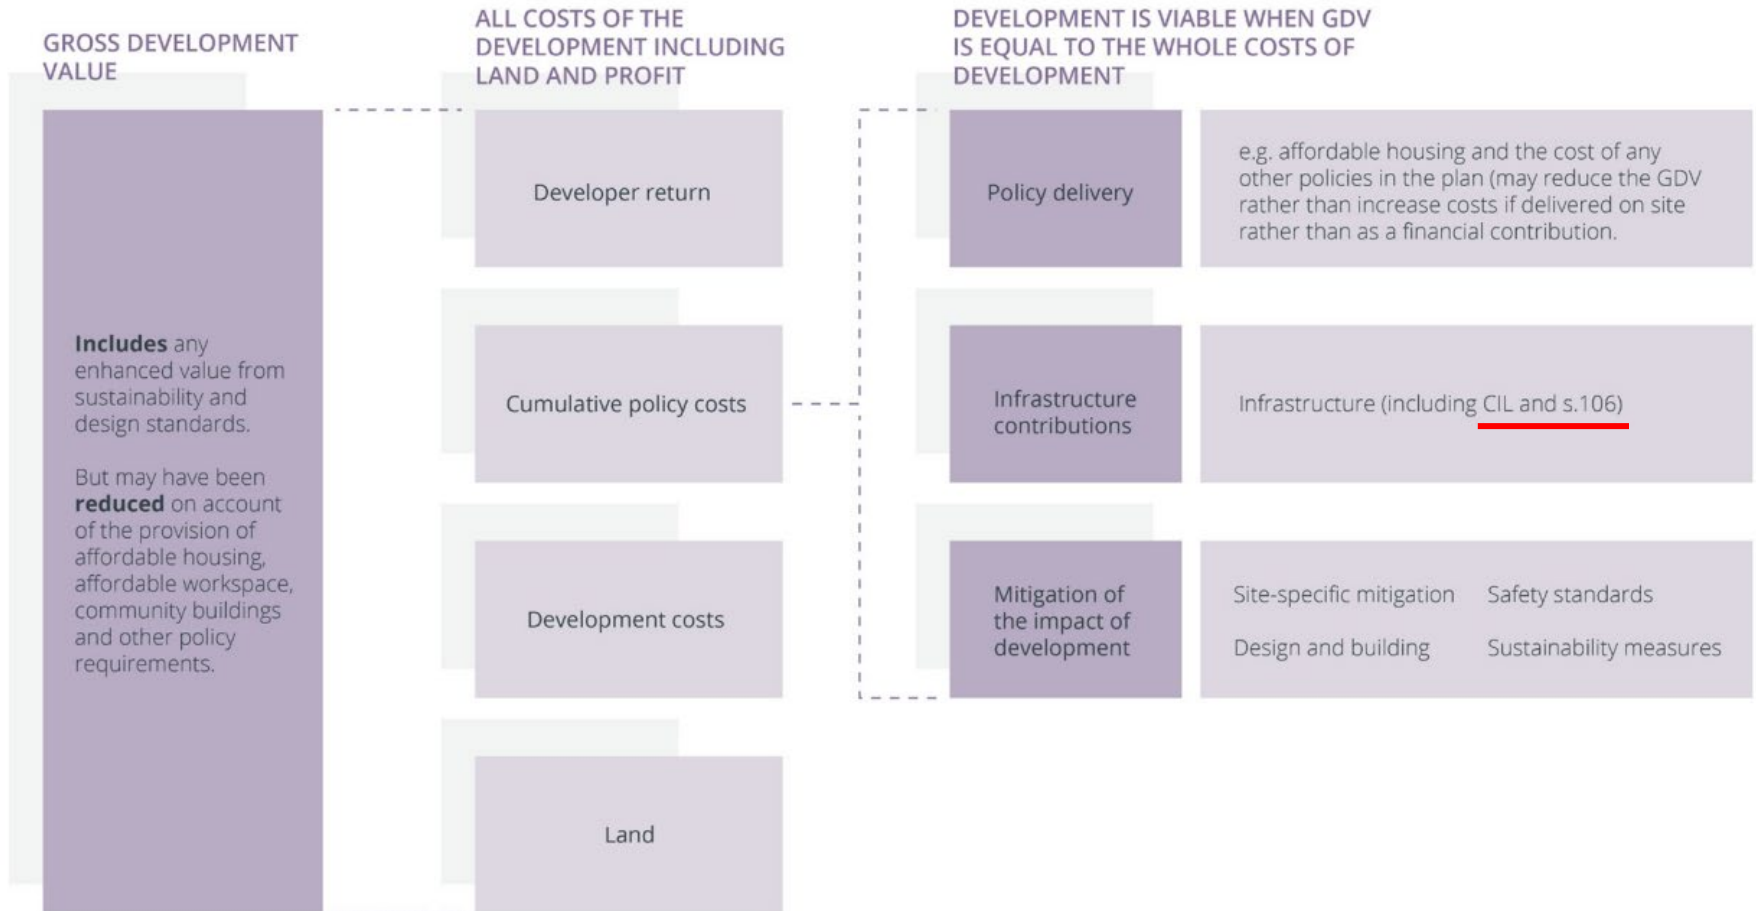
GROSS DEVELOPMENT VALUE

Includes any enhanced value from sustainability and design standards.

But may have been reduced on account of the provision of affordable housing, affordable workspace, community buildings and other policy requirements.

ALL COSTS OF THE DEVELOPMENT INCLUDING LAND AND PROFIT

Developer return

Cumulative policy costs

Development costs

Land

DEVELOPMENT IS VIABLE WHEN GDV IS EQUAL TO THE WHOLE COSTS OF DEVELOPMENT

Policy delivery

e.g. affordable housing and the cost of any other policies in the plan (may reduce the GDV rather than increase costs if delivered on site rather than as a financial contribution.

Infrastructure contributions

Infrastructure (including CIL and s.106)

Mitigation of the impact of development

Site-specific mitigation

Safety standards

Design and building

Sustainability measures